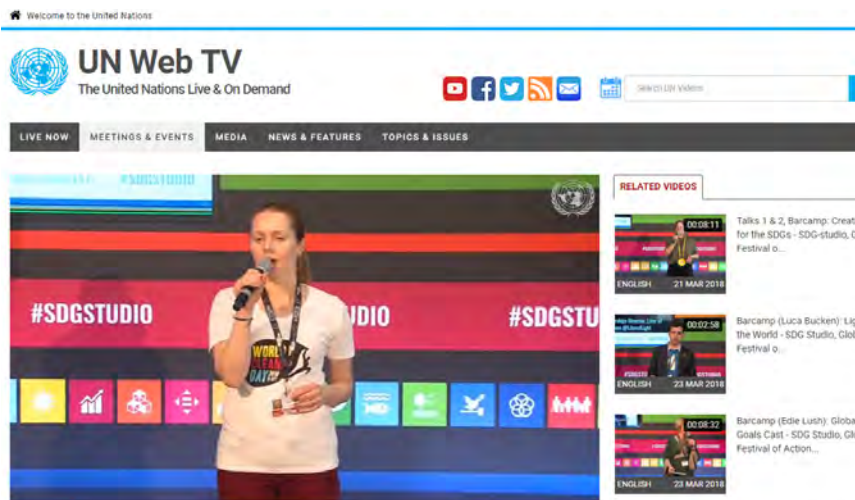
Welcome to the United Nations

UN Web TV
The United Nations Live & On Demand

Search UN Videos

LIVE NOW | MEETINGS & EVENTS | MEDIA | NEWS & FEATURES | TOPICS & ISSUES

#SDGSTUDIO

#SDGSTUDIO

DIO

#SDGSTU

WORLD CLEANUP DAY

RELATED VIDEOS

00:08:11
ENGLISH 21 MAR 2018
Talks 1 & 2, Barcamp: Creat for the SDGs - SDG-studio, G Festival o...

00:02:58
ENGLISH 23 MAR 2018
Barcamp (Luca Bucken): Lig the World - SDG Studio, Glo Festival o...

00:08:32
ENGLISH 23 MAR 2018
Barcamp (Edie Lush): Globa Goals Cast - SDG Studio, Gl Festival of Action...